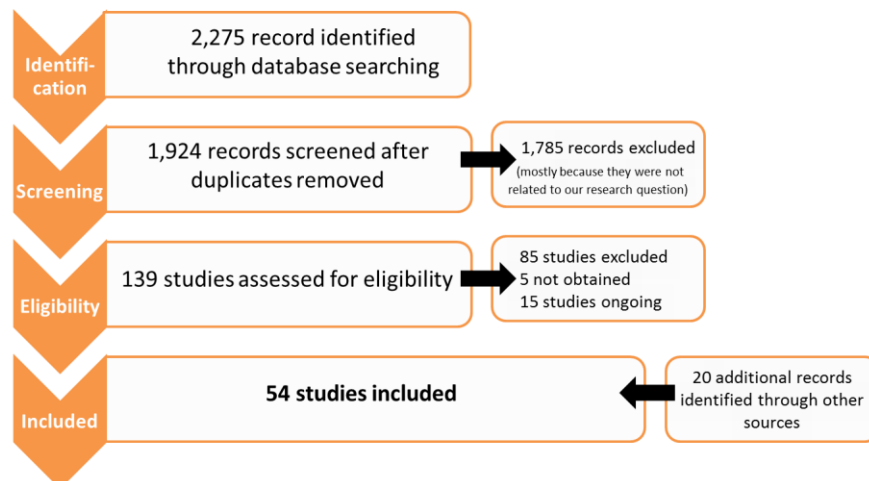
Identification

2,275 record identified through database searching

Screening

1,924 records screened after duplicates removed

1,785 records excluded
(mostly because they were not related to our research question)

Eligibility

139 studies assessed for eligibility

85 studies excluded
5 not obtained
15 studies ongoing

Included

**54 studies included**

20 additional records identified through other sources